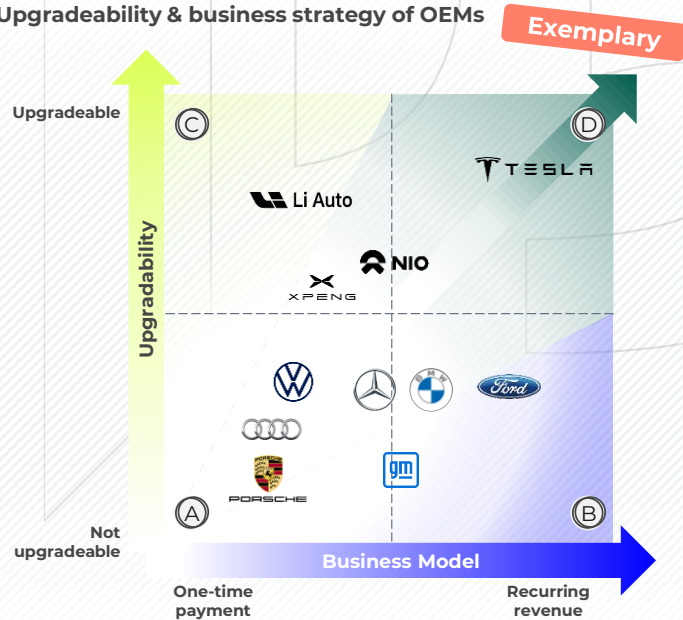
Upgradeability & business strategy of OEMs

Exemplary

Upgradeable

Upgradability

Not upgradeable

C

D

A

B

TESLA

Li Auto

NIO

XPENG

Ford

PORSCHE

gm

Business Model

One-time payment

Recurring revenue